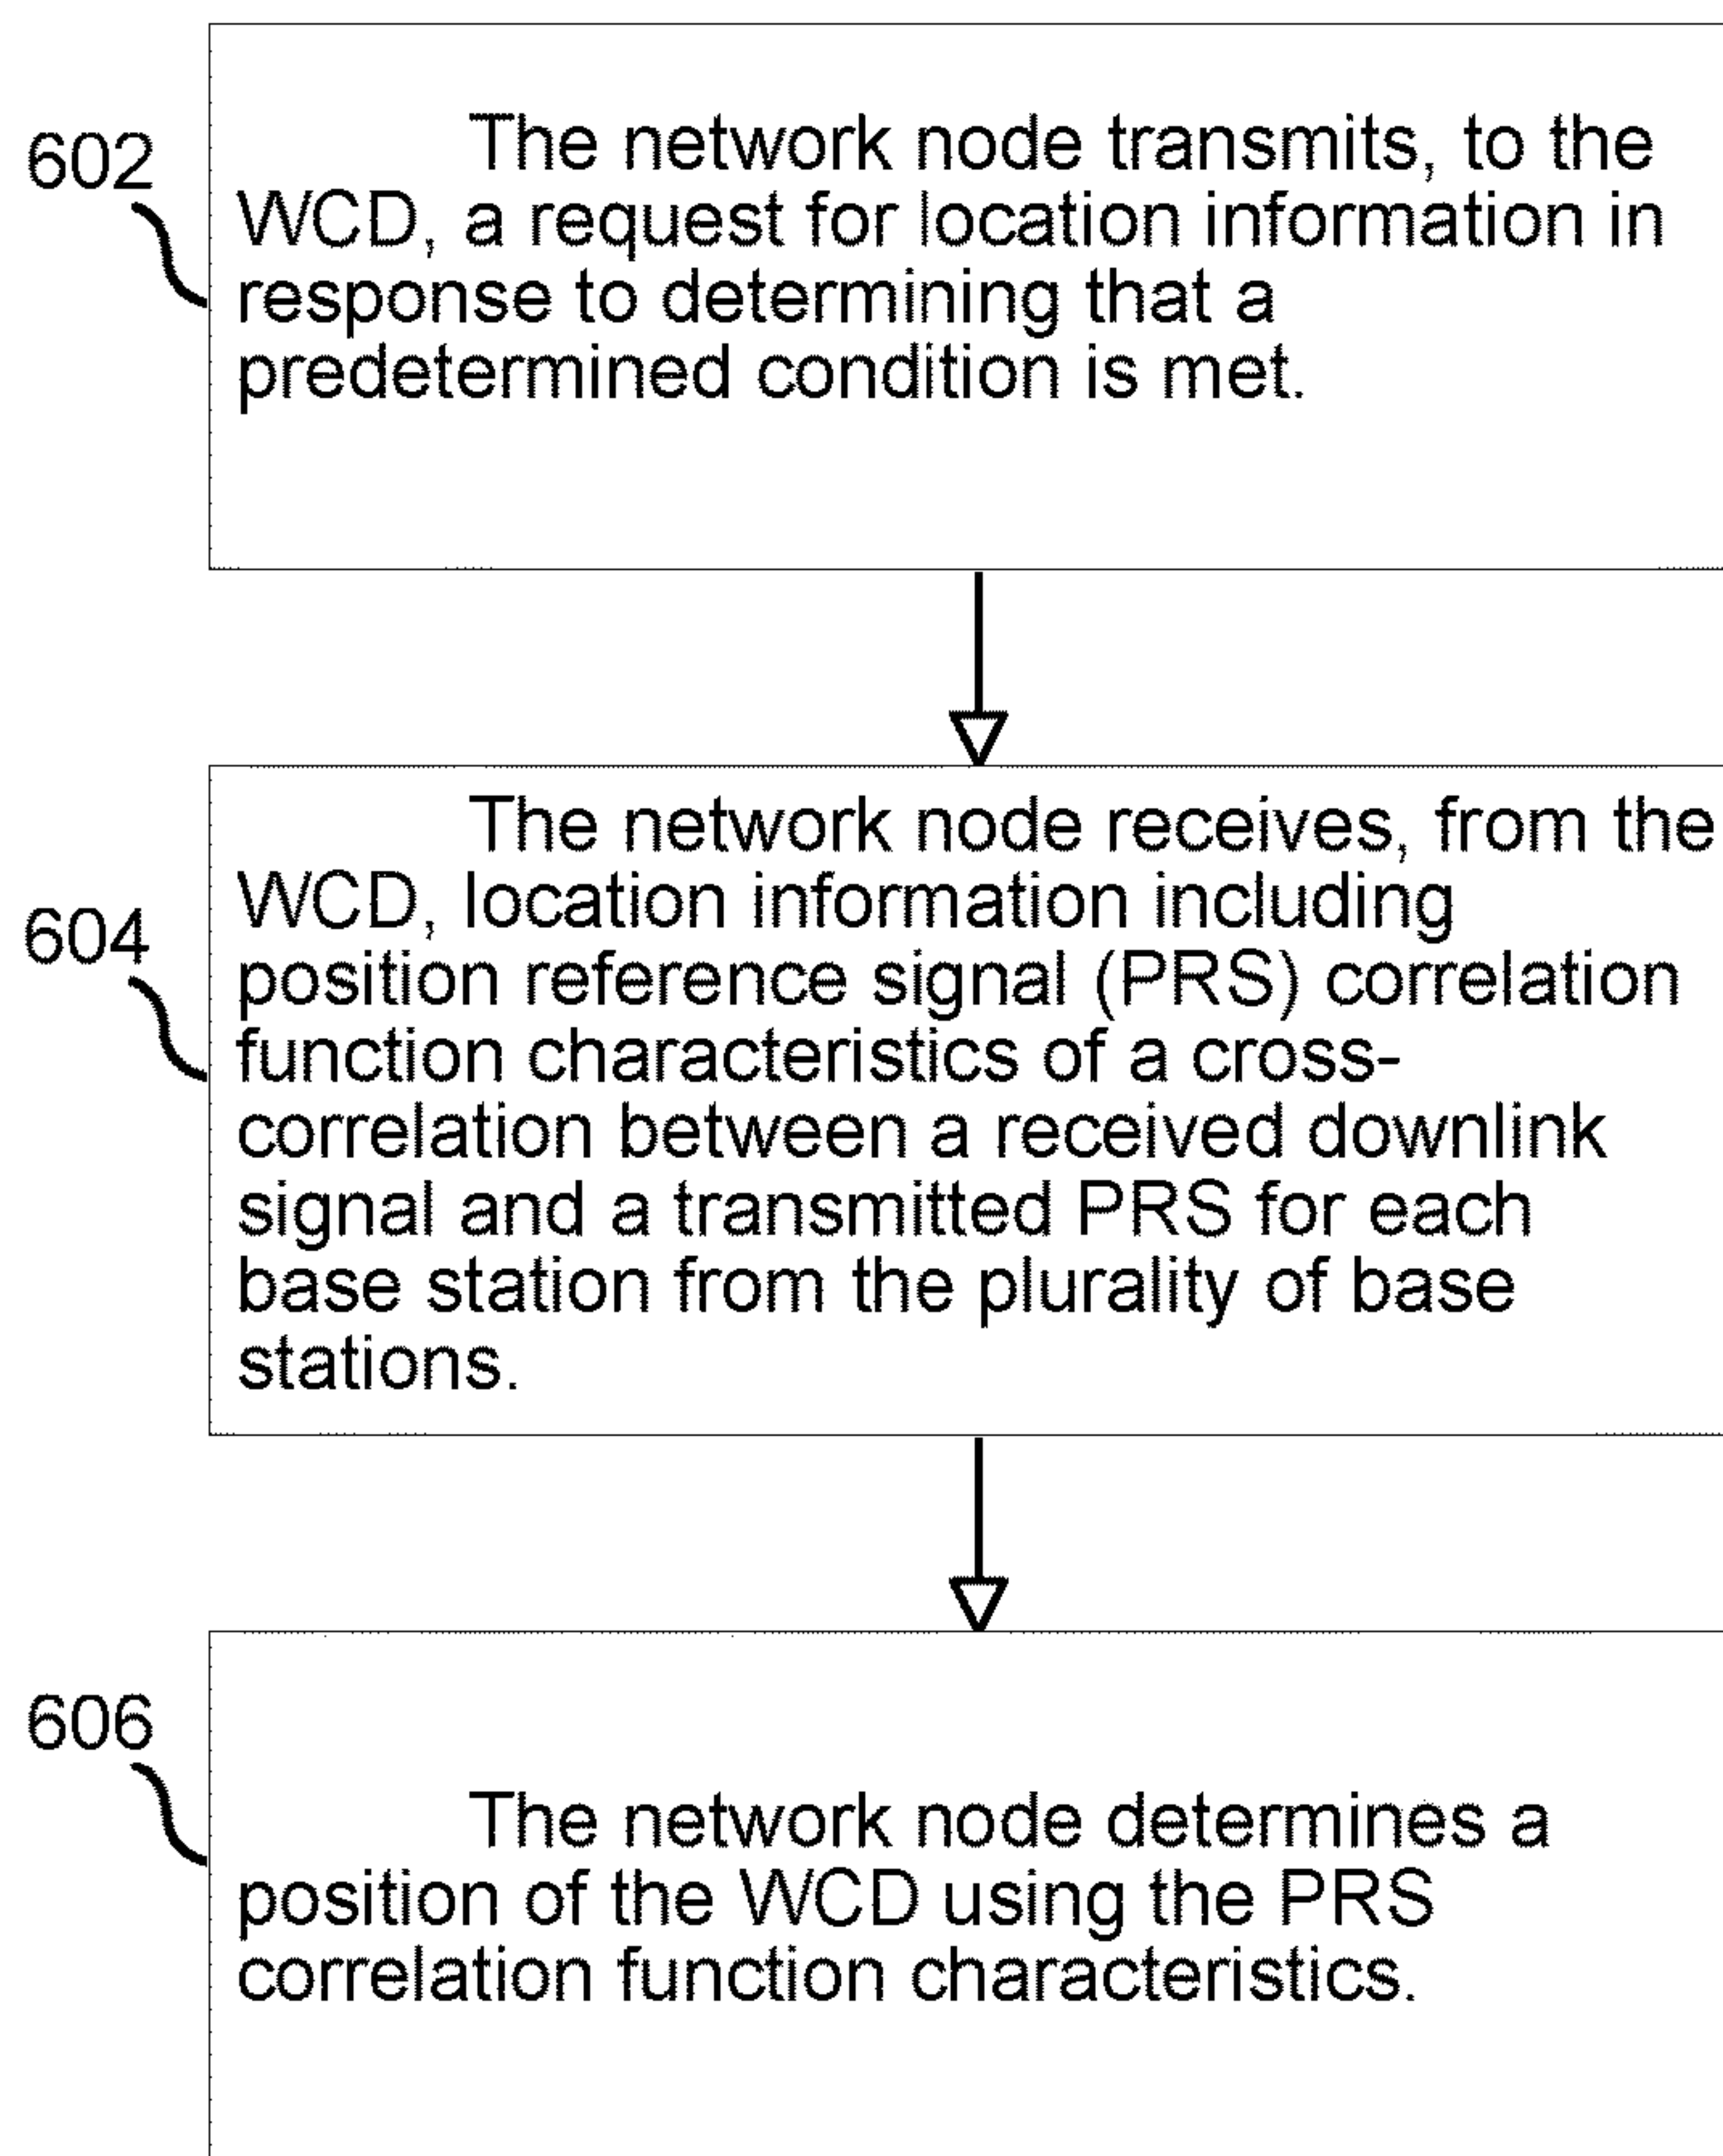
602

The network node transmits, to the WCD, a request for location information in response to determining that a predetermined condition is met.

604

The network node receives, from the WCD, location information including position reference signal (PRS) correlation function characteristics of a cross-correlation between a received downlink signal and a transmitted PRS for each base station from the plurality of base stations.

606

The network node determines a position of the WCD using the PRS correlation function characteristics.